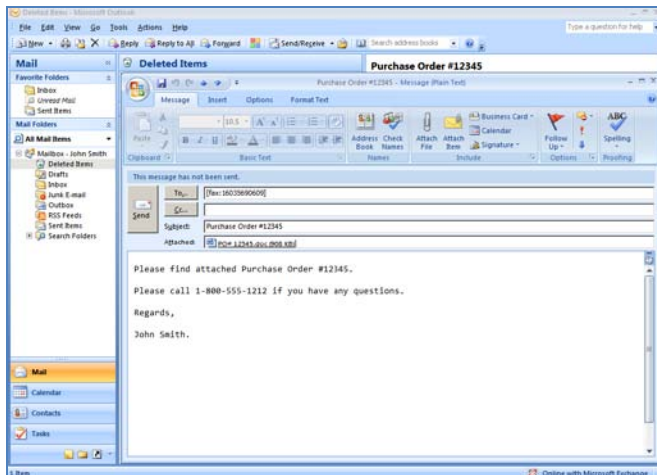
Deleted Items - Microsoft Outlook

File Edit View Go Tools Actions Help

Type a question for help

New Reply Reply to All Forward Send/Receive Search address books

Mail

Favorite Folders

Inbox
Unread Mail
Sent Items

Mail Folders

All Mail Items

Mailbox - John Smith
Deleted Items
Drafts
Inbox
Junk E-mail
Outbox
RSS Feeds
Sent Items
Search Folders

Deleted Items

Purchase Order #12345

Purchase Order #12345 - Message (Plain Text)

Message Insert Options Format Text

Paste
Clipboard

10.5
Basic Text

Address Book Check Names
Names

Attach File Attach Item
Business Card
Calendar
Signature
Include

Follow Up
Options

Spelling
Proofing

This message has not been sent.

Send

To... [fax:16035690609]
Cc...
Subject: Purchase Order #12345
Attached: PO# 12345.doc (908 KB)

Please find attached Purchase Order #12345.

Please call 1-800-555-1212 if you have any questions.

Regards,

John Smith.

Mail
Calendar
Contacts
Tasks

1 Item

Online with Microsoft Exchange